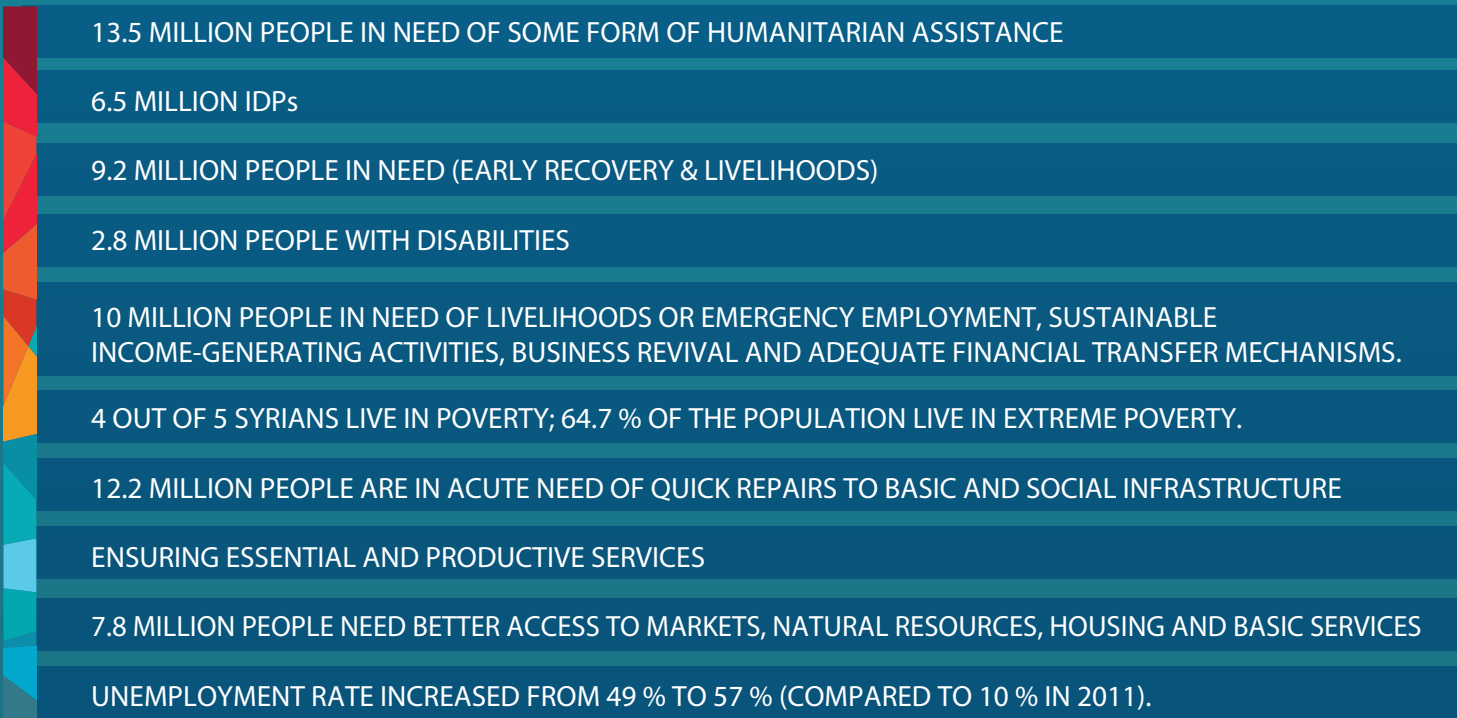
13.5 MILLION PEOPLE IN NEED OF SOME FORM OF HUMANITARIAN ASSISTANCE

6.5 MILLION IDPs

9.2 MILLION PEOPLE IN NEED (EARLY RECOVERY & LIVELIHOODS)

2.8 MILLION PEOPLE WITH DISABILITIES

10 MILLION PEOPLE IN NEED OF LIVELIHOODS OR EMERGENCY EMPLOYMENT, SUSTAINABLE INCOME-GENERATING ACTIVITIES, BUSINESS REVIVAL AND ADEQUATE FINANCIAL TRANSFER MECHANISMS.

4 OUT OF 5 SYRIANS LIVE IN POVERTY; 64.7 % OF THE POPULATION LIVE IN EXTREME POVERTY.

12.2 MILLION PEOPLE ARE IN ACUTE NEED OF QUICK REPAIRS TO BASIC AND SOCIAL INFRASTRUCTURE

ENSURING ESSENTIAL AND PRODUCTIVE SERVICES

7.8 MILLION PEOPLE NEED BETTER ACCESS TO MARKETS, NATURAL RESOURCES, HOUSING AND BASIC SERVICES

UNEMPLOYMENT RATE INCREASED FROM 49 % TO 57 % (COMPARED TO 10 % IN 2011).